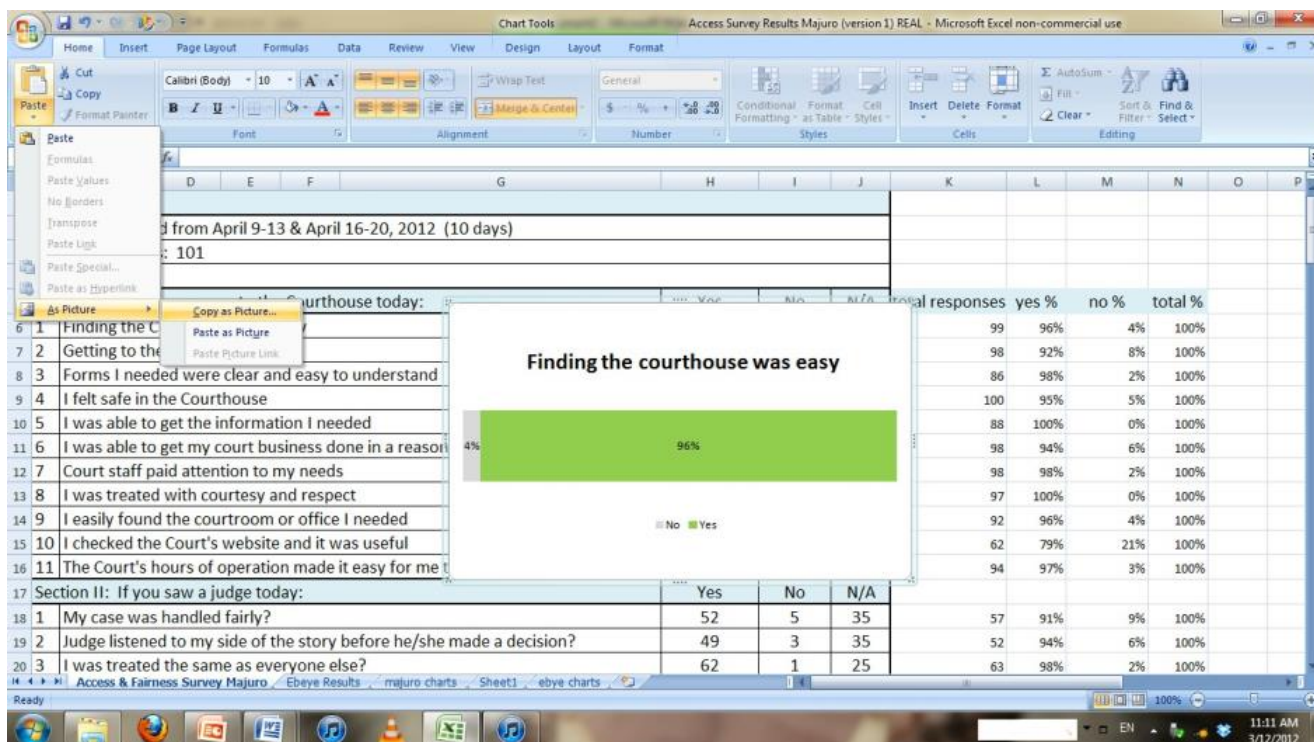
Chart Tools Access Survey Results Majuro (version 1) REAL - Microsoft Excel non-commercial use

Home Insert Page Layout Formulas Data Review View Design Layout Format

Cut
Copy
Format Painter
Paste

Calibri (Body) 10 A A
B I U
Font

Wrap Text
Merge & Center
Alignment

General
$ % ,
Number

Conditional Formatting Format as Table Cell Styles
Styles

Insert Delete Format
Cells

AutoSum
Fill
Clear
Sort & Filter
Find & Select
Editing

Paste
Formulas
Paste Values
No Borders
Transpose
Paste Link
Paste Special...
Paste as Hyperlink
As Picture
Copy as Picture...
Paste as Picture
Paste Picture Link

fx

| | D | E | F | G | H | I | J | K | L | M | N | O | P |
|---|---|---|---|---|---|---|---|---|---|---|---|---|---|
| | d from April 9-13 & April 16-20, 2012 (10 days) | | | | | | | | | | | | |
| | : 101 | | | | | | | | | | | | |
| | | | | urthouse today: | Yes | No | N/A | total responses | yes % | no % | total % | | |
| 6 | 1 | Finding the C | | | | | | 99 | 96% | 4% | 100% | | |
| 7 | 2 | Getting to the | | | | | | 98 | 92% | 8% | 100% | | |
| 8 | 3 | Forms I needed were clear and easy to understand | | | | | | 86 | 98% | 2% | 100% | | |
| 9 | 4 | I felt safe in the Courthouse | | | | | | 100 | 95% | 5% | 100% | | |
| 10 | 5 | I was able to get the information I needed | | | | | | 88 | 100% | 0% | 100% | | |
| 11 | 6 | I was able to get my court business done in a reaso | | | | | | 98 | 94% | 6% | 100% | | |
| 12 | 7 | Court staff paid attention to my needs | | | | | | 98 | 98% | 2% | 100% | | |
| 13 | 8 | I was treated with courtesy and respect | | | | | | 97 | 100% | 0% | 100% | | |
| 14 | 9 | I easily found the courtroom or office I needed | | | | | | 92 | 96% | 4% | 100% | | |
| 15 | 10 | I checked the Court's website and it was useful | | | | | | 62 | 79% | 21% | 100% | | |
| 16 | 11 | The Court's hours of operation made it easy for me t | | | | | | 94 | 97% | 3% | 100% | | |
| 17 | Section II: If you saw a judge today: | | | | Yes | No | N/A | | | | | | |
| 18 | 1 | My case was handled fairly? | | | 52 | 5 | 35 | 57 | 91% | 9% | 100% | | |
| 19 | 2 | Judge listened to my side of the story before he/she made a decision? | | | 49 | 3 | 35 | 52 | 94% | 6% | 100% | | |
| 20 | 3 | I was treated the same as everyone else? | | | 62 | 1 | 25 | 63 | 98% | 2% | 100% | | |

Finding the courthouse was easy
4%
96%
No Yes

Access & Fairness Survey Majuro | Ebeye Results | majuro charts | Sheet1 | ebye charts

Ready
100%

EN
11:11 AM
3/12/2012